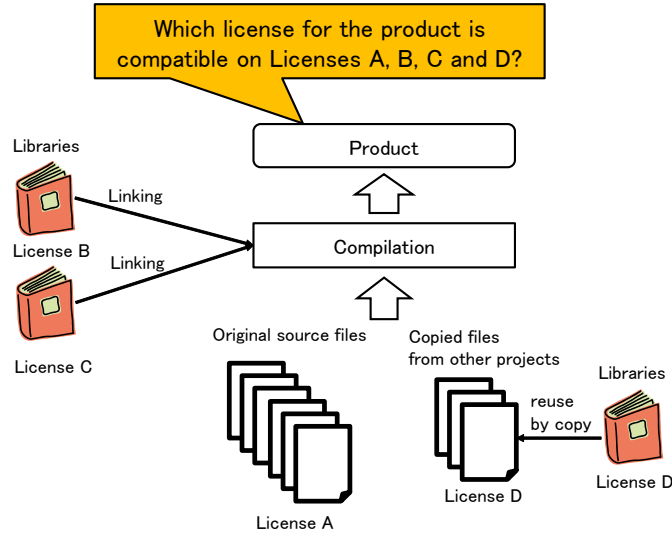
Which license for the product is compatible on Licenses A, B, C and D?

Product

Libraries

Linking

License B

Linking

Compilation

License C

Original source files

Copied files from other projects

Libraries

reuse by copy

License A

License D

License D